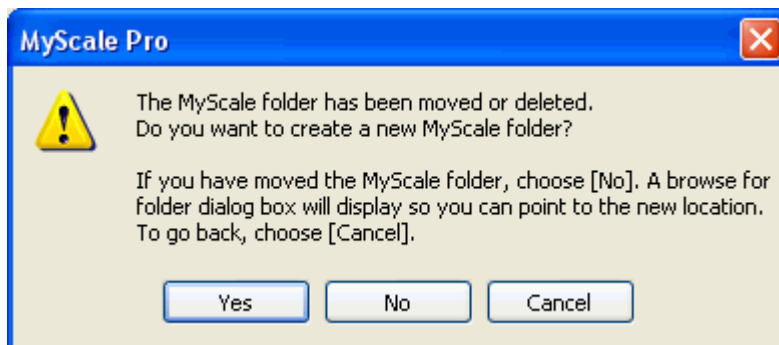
MyScale Pro

The MyScale folder has been moved or deleted.
Do you want to create a new MyScale folder?

If you have moved the MyScale folder, choose [No]. A browse for folder dialog box will display so you can point to the new location. To go back, choose [Cancel].

Yes No Cancel